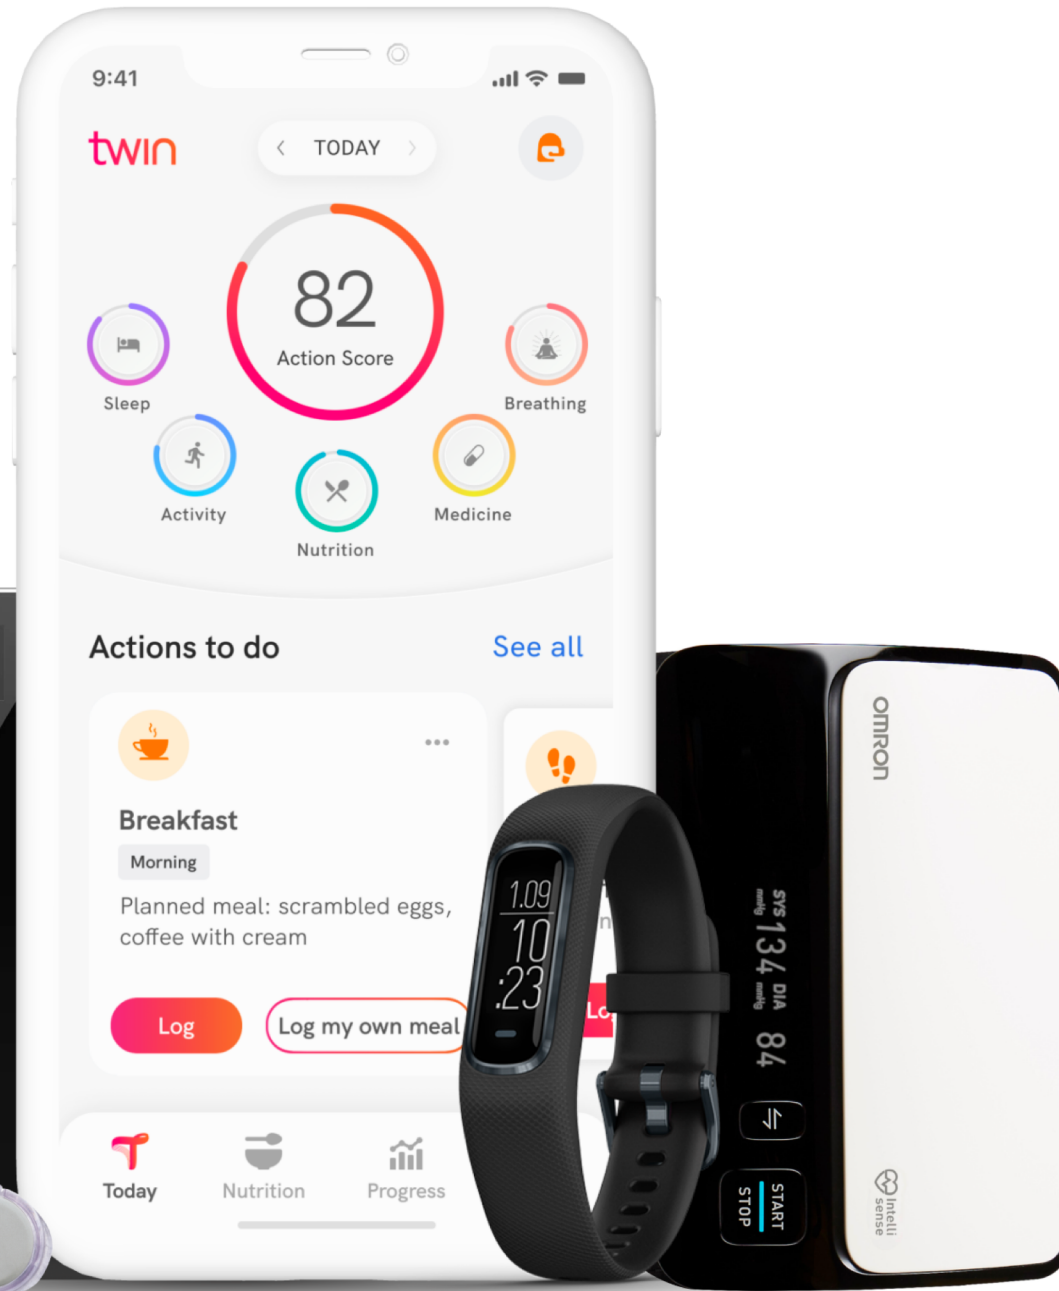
9:41

twin

TODAY

82
Action Score

Sleep

Breathing

Activity

Nutrition

Medicine

Actions to do

See all

Breakfast

Morning

Planned meal: scrambled eggs, coffee with cream

Log

Log my own meal

1.09
10
:23

omron

SYS mmHg 134 DIA mmHg 84

START STOP

Intelli sense

Today

Nutrition

Progress